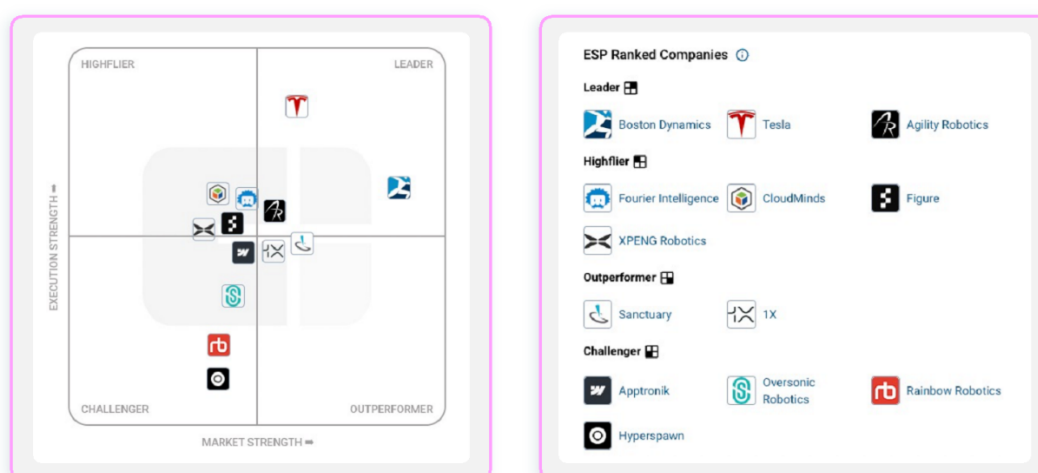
HIGHFLIER

LEADER

EXECUTION STRENGTH ⇒

CHALLENGER

OUTPERFORMER

MARKET STRENGTH ⇒

ESP Ranked Companies

Leader

Boston Dynamics

Tesla

Agility Robotics

Highflier

Fourier Intelligence

CloudMinds

Figure

XPENG Robotics

Outperformer

Sanctuary

1X

Challenger

Apptronik

Oversonic Robotics

Rainbow Robotics

Hyperspawn